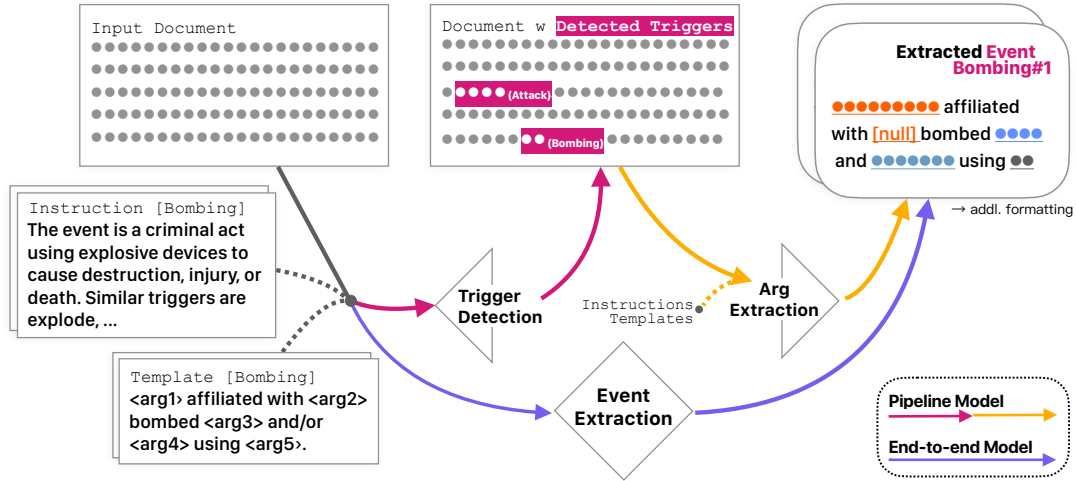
Input Document

Document w Detected Triggers

(Attack)

(Bombing)

Extracted Event Bombing#1

affiliated with [null] bombed and using

→ addl. formatting

Instruction [Bombing]
The event is a criminal act using explosive devices to cause destruction, injury, or death. Similar triggers are explode, ...

Trigger Detection

Instructions Templates

Arg Extraction

Template [Bombing]
<arg1> affiliated with <arg2> bombed <arg3> and/or <arg4> using <arg5>.

Event Extraction

Pipeline Model

End-to-end Model